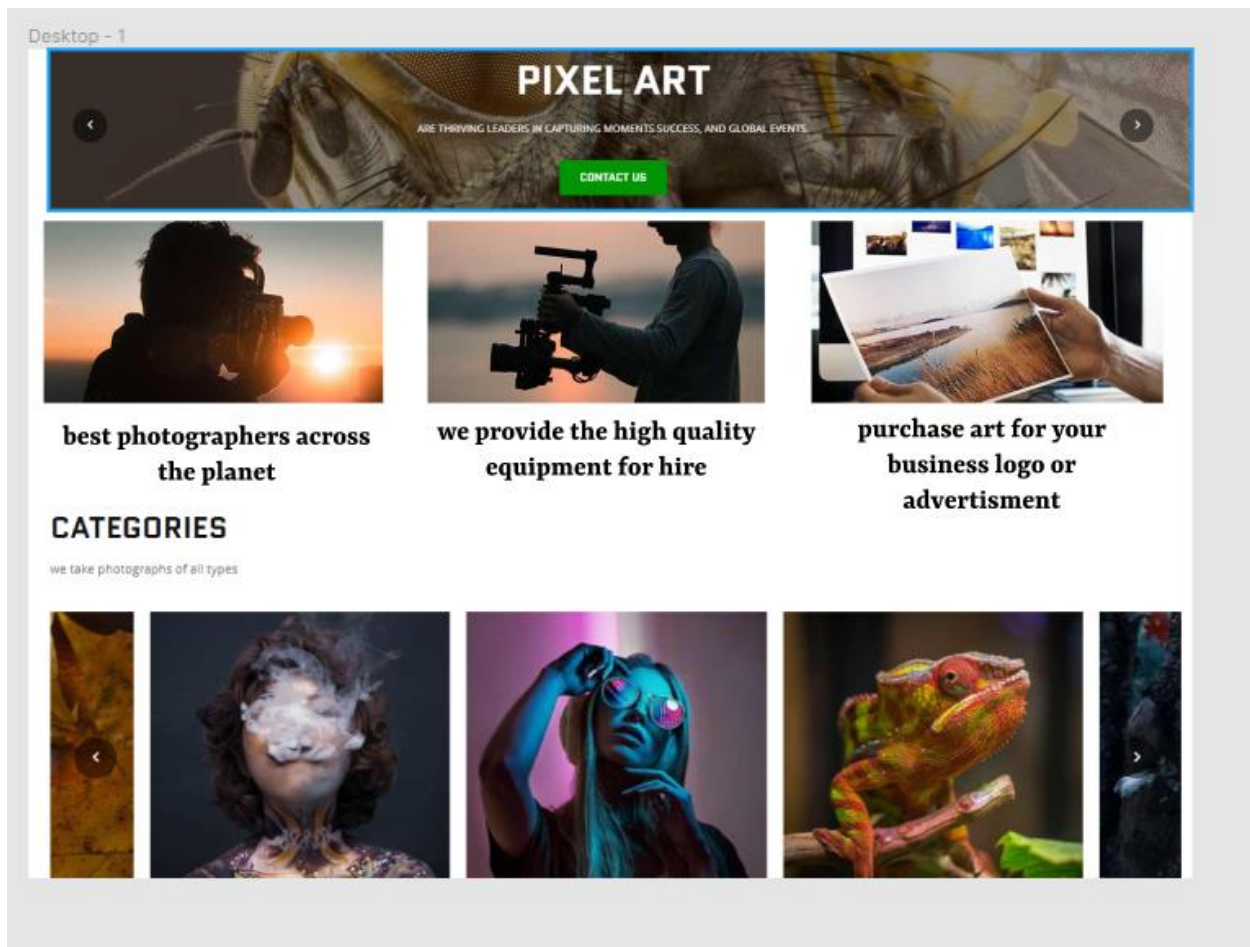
Desktop - 1

PIXEL ART

ARE THRIVING LEADERS IN CAPTURING MOMENTS SUCCESS, AND GLOBAL EVENTS.

CONTACT US

best photographers across the planet

we provide the high quality equipment for hire

purchase art for your business logo or advertisment

CATEGORIES

we take photographs of all types